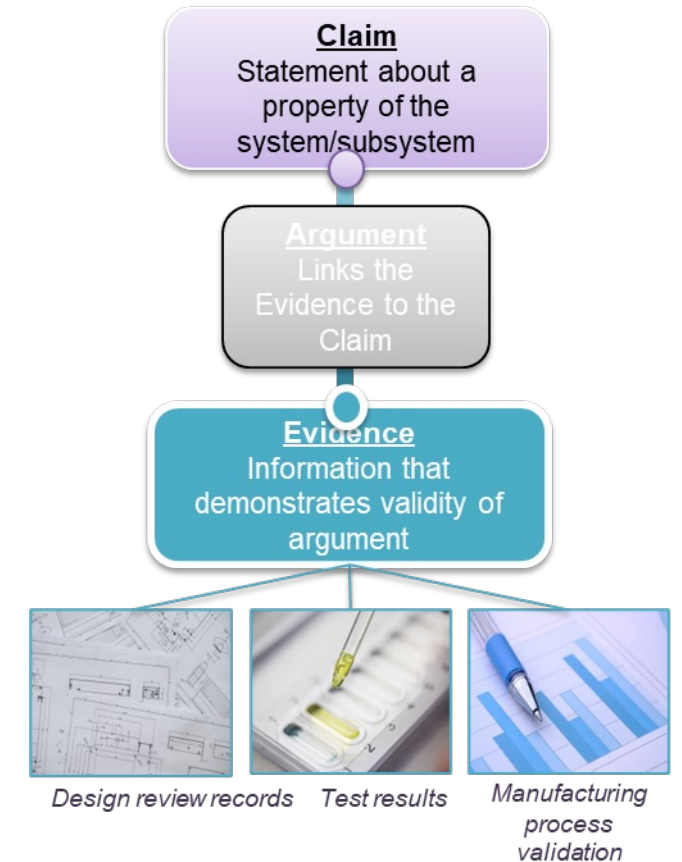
**Claim**
Statement about a property of the system/subsystem

**Argument**
Links the Evidence to the Claim

**Evidence**
Information that demonstrates validity of argument

*Design review records*

*Test results*

*Manufacturing process validation*